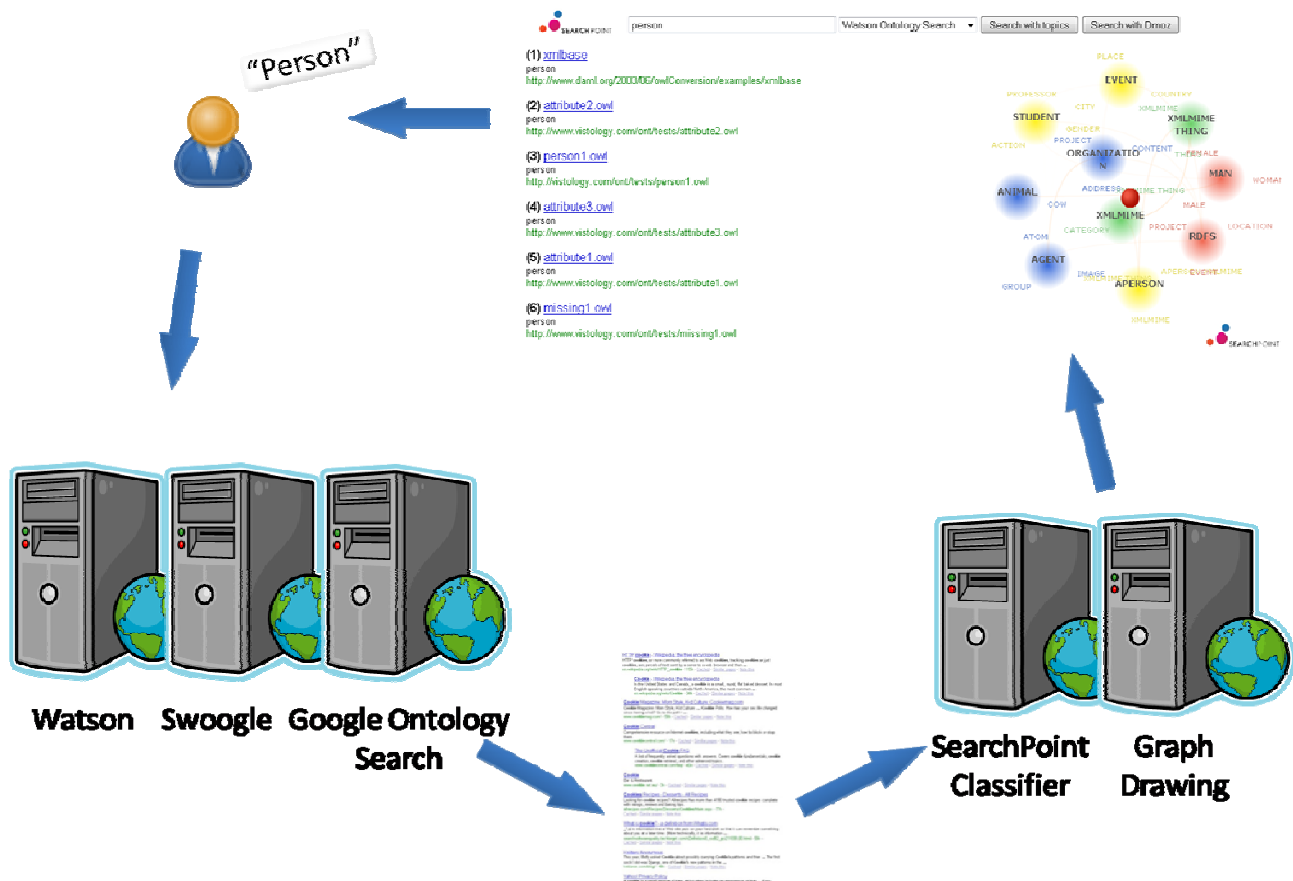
"Person"

SEARCH POINT

person

Watson Ontology Search

Search with topics

Search with Dmoz

(1) xmlbase
pers on
http://www.daml.org/2000/06/owlConversion/examples/xmlbase

(2) attribute2.owl
pers on
http://www.vistology.com/ont/tests/attribute2.owl

(3) person1.owl
pers on
http://vistology.com/ont/tests/person1.owl

(4) attribute3.owl
pers on
http://www.vistology.com/ont/tests/attribute3.owl

(5) attribute1.owl
pers on
http://www.vistology.com/ont/tests/attribute1.owl

(6) missing1.owl
pers on
http://www.vistology.com/ont/tests/missing1.owl

PLACE
EVENT
PROFESSOR
COUNTRY
CITY
XMLMIME
STUDENT
THING
GENDER
ACTION
PROJECT
ORGANIZATION
CONTENT
FEMALE
WOMAN
MAN
ANIMAL
ADDRESS
MIME THING
COW
XMLMIME
MALE
CATEGORY
PROJECT
RDFS
LOCATION
AT-OM
AGENT
IMAGE
APERSON
EVENTMIME
GROUP
SMLMIME

SEARCHPOINT

Watson

Swoogle

Google Ontology Search

SearchPoint Classifier

Graph Drawing

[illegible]